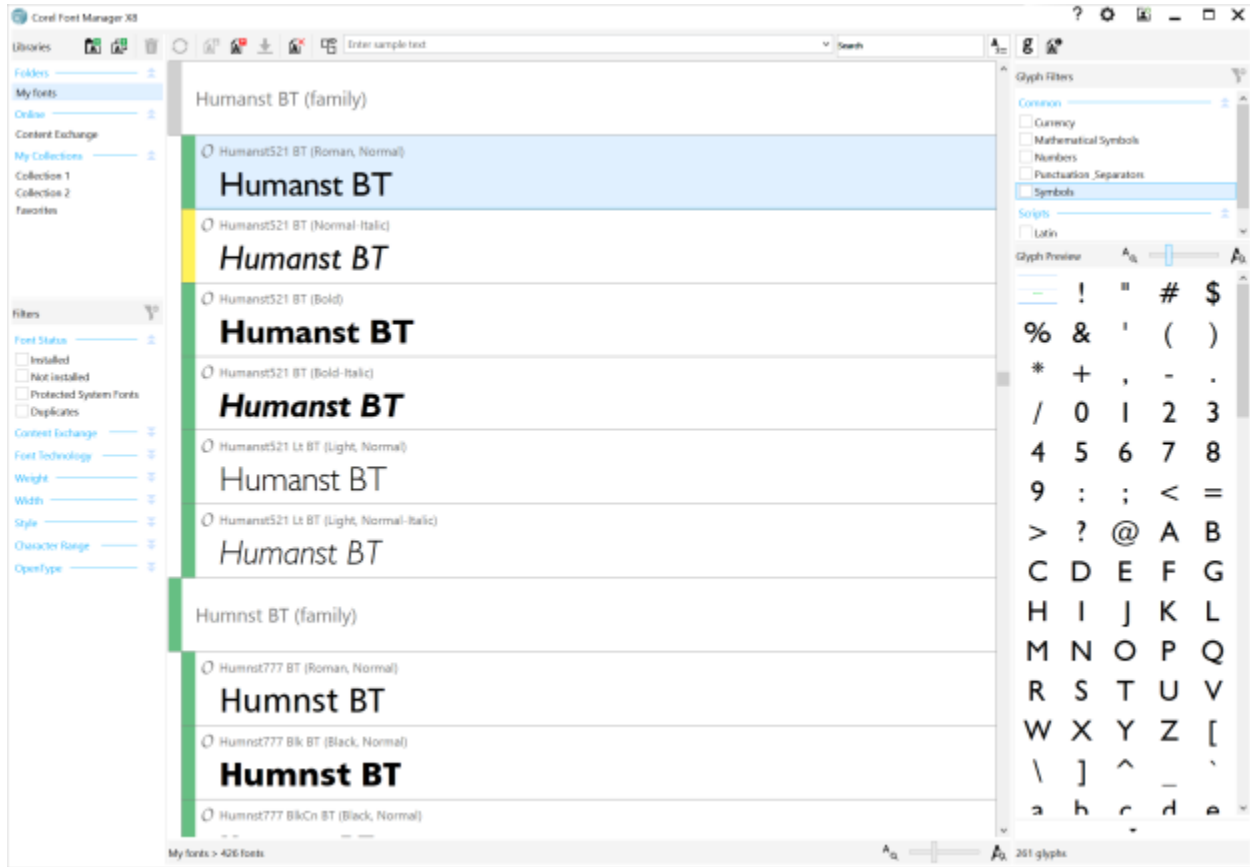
Corel Font Manager X8

Libraries

Enter sample text

Search

Folders
My fonts
Online
Content Exchange
My Collections
Collection 1
Collection 2
Favorites

Filters
Font Status
Installed
Not installed
Protected System Fonts
Duplicates
Content Exchange
Font Technology
Weight
Width
Style
Character Range
OpenType

Humanst BT (family)

Humanst521 BT (Roman, Normal)
Humanst BT

Humanst521 BT (Normal-Italic)
Humanst BT

Humanst521 BT (Bold)
Humanst BT

Humanst521 BT (Bold-Italic)
Humanst BT

Humanst521 Lt BT (Light, Normal)
Humanst BT

Humanst521 Lt BT (Light, Normal-Italic)
Humanst BT

Humnst BT (family)

Humnst777 BT (Roman, Normal)
Humnst BT

Humnst777 Blk BT (Black, Normal)
Humnst BT

Humnst777 BlkCn BT (Black, Normal)

My fonts > 426 fonts

Glyph Filters
Common
Currency
Mathematical Symbols
Numbers
Punctuation_Separators
Symbols
Scripts
Latin

Glyph Preview

| | ! | " | # | $ |
|---|---|---|---|---|
| % | & | ' | ( | ) |
| * | + | , | - | . |
| / | 0 | 1 | 2 | 3 |
| 4 | 5 | 6 | 7 | 8 |
| 9 | : | ; | < | = |
| > | ? | @ | A | B |
| C | D | E | F | G |
| H | I | J | K | L |
| M | N | O | P | Q |
| R | S | T | U | V |
| W | X | Y | Z | [ |
| \ | ] | ^ | _ | ` |
| a | b | c | d | e |

261 glyphs